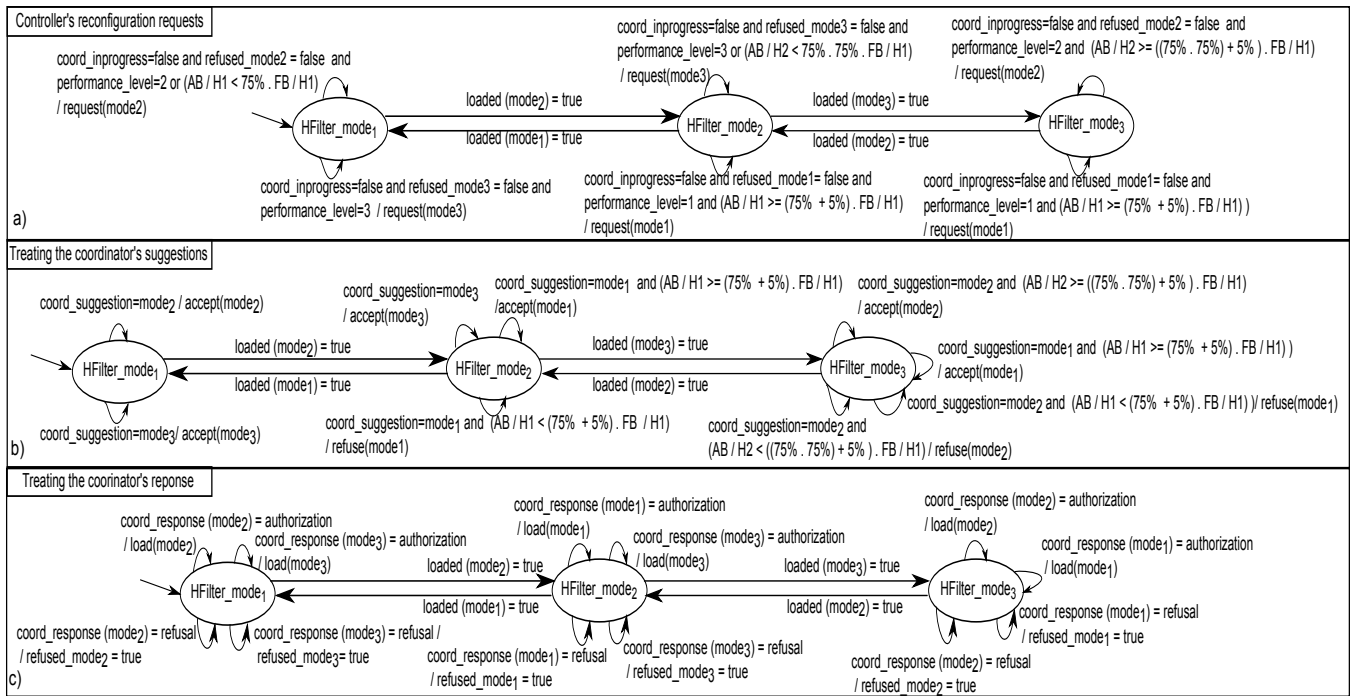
Controller's reconfiguration requests

coord_inprogress=false and refused_mode2 = false and performance_level=2 or (AB / H1 < 75% . FB / H1) / request(mode2)

coord_inprogress=false and refused_mode3 = false and performance_level=3 or (AB / H2 < 75% . 75% . FB / H1) / request(mode3)

coord_inprogress=false and refused_mode2 = false and performance_level=2 and (AB / H2 >= ((75% . 75%) + 5%) . FB / H1) / request(mode2)

loaded (mode$_2$) = true

loaded (mode$_3$) = true

HFilter_mode$_1$

HFilter_mode$_2$

HFilter_mode$_3$

loaded (mode$_1$) = true

loaded (mode$_2$) = true

coord_inprogress=false and refused_mode3 = false and performance_level=3 / request(mode3)

coord_inprogress=false and refused_mode1= false and performance_level=1 and (AB / H1 >= (75% + 5%) . FB / H1) / request(mode1)

coord_inprogress=false and refused_mode1= false and performance_level=1 and (AB / H1 >= (75% + 5%) . FB / H1) ) / request(mode1)

a)

Treating the coordinator's suggestions

coord_suggestion=mode$_2$ / accept(mode$_2$)

coord_suggestion=mode$_3$ / accept(mode$_3$)

coord_suggestion=mode$_1$ and (AB / H1 >= (75% + 5%) . FB / H1) /accept(mode$_1$)

coord_suggestion=mode$_2$ and (AB / H2 >= ((75% . 75%) + 5%) . FB / H1) / accept(mode$_2$)

loaded (mode$_2$) = true

loaded (mode$_3$) = true

HFilter_mode$_1$

HFilter_mode$_2$

HFilter_mode$_3$

coord_suggestion=mode$_1$ and (AB / H1 >= (75% + 5%) . FB / H1) ) / accept(mode$_1$)

loaded (mode$_1$) = true

loaded (mode$_2$) = true

coord_suggestion=mode$_2$ and (AB / H1 < (75% + 5%) . FB / H1) )/ refuse(mode$_1$)

coord_suggestion=mode$_1$ and (AB / H1 < (75% + 5%) . FB / H1) / refuse(mode1)

coord_suggestion=mode$_2$ and (AB / H2 < ((75% . 75%) + 5% ) . FB / H1) / refuse(mode$_2$)

coord_suggestion=mode$_3$/ accept(mode$_3$)

b)

Treating the coorinator's reponse

coord_response (mode$_2$) = authorization / load(mode$_2$)

coord_response (mode$_3$) = authorization / load(mode$_3$)

coord_response (mode$_1$) = authorization / load(mode$_1$)

coord_response (mode$_3$) = authorization / load(mode$_3$)

coord_response (mode$_2$) = authorization / load(mode$_2$)

coord_response (mode$_1$) = authorization / load(mode$_1$)

loaded (mode$_2$) = true

loaded (mode$_3$) = true

HFilter_mode$_1$

HFilter_mode$_2$

HFilter_mode$_3$

loaded (mode$_1$) = true

loaded (mode$_2$) = true

coord_response (mode$_1$) = refusal / refused_mode$_1$ = true

coord_response (mode$_2$) = refusal / refused_mode$_2$ = true

coord_response (mode$_3$) = refusal / refused_mode$_3$= true

coord_response (mode$_3$) = refusal / refused_mode$_3$ = true

coord_response (mode$_1$) = refusal / refused_mode$_1$ = true

coord_response (mode$_2$) = refusal / refused_mode$_2$ = true

c)